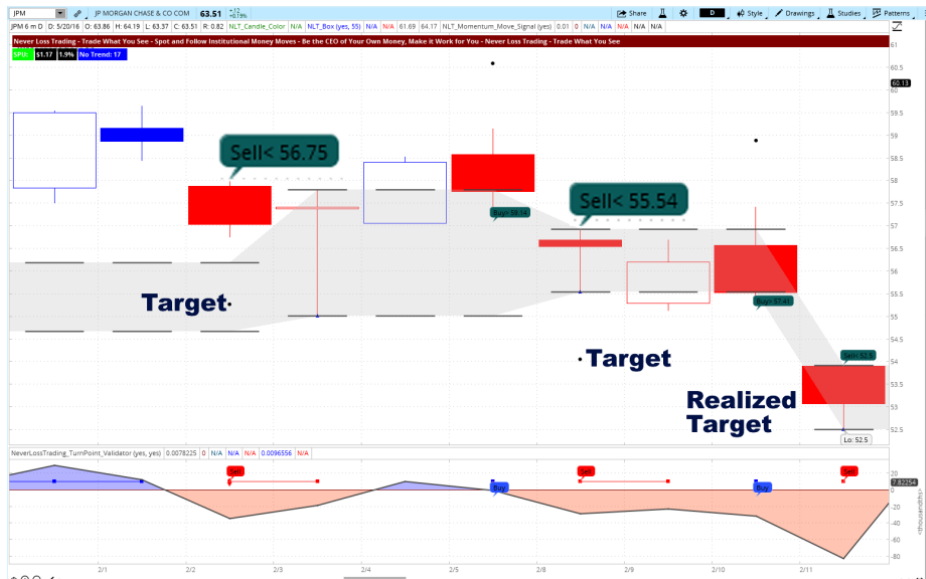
JPM | JP MORGAN CHASE & CO COM | 63.51 | Share | D | Style | Drawings | Studies | Patterns

JPM 6 m D | D: 5/20/16 | O: 63.86 | H: 64.19 | L: 63.37 | C: 63.51 | R: 0.82 | NLT_Candle_Color | N/A | NLT_Box (yes, 55) | N/A | N/A | 61.69 | 64.17 | NLT_Momentum_Move_Signal (yes) | 0.01 | 0 | N/A

Never Loss Trading - Trade What You See - Spot and Follow Institutional Money Moves - Be the CEO of Your Own Money, Make it Work for You - Never Loss Trading - Trade What You See

SPU: | $1.17 | 1.9% | No Trend: 17

Sell< 56.75

Sell< 55.54

Target·

·Target

Realized Target

Buy: 58.14

Buy: 57.41

Sell: 52.5

Lo: 52.5

61 | 60.5 | 60.13 | 60 | 59.5 | 59 | 58.5 | 58 | 57.5 | 57 | 56.5 | 56 | 55.5 | 55 | 54.5 | 54 | 53.5 | 53 | 52.5

NeverLossTrading_TurnPoint_Validator (yes, yes) | 0.0078225 | 0 | N/A | N/A | 0.0096556 | N/A

Sell | Buy | Sell | Buy | Sell

20 | 7.82254 | -20 | -40 | -60 | -80 | ×Thousandths

2/1 | 2/2 | 2/3 | 2/4 | 2/5 | 2/8 | 2/9 | 2/10 | 2/11